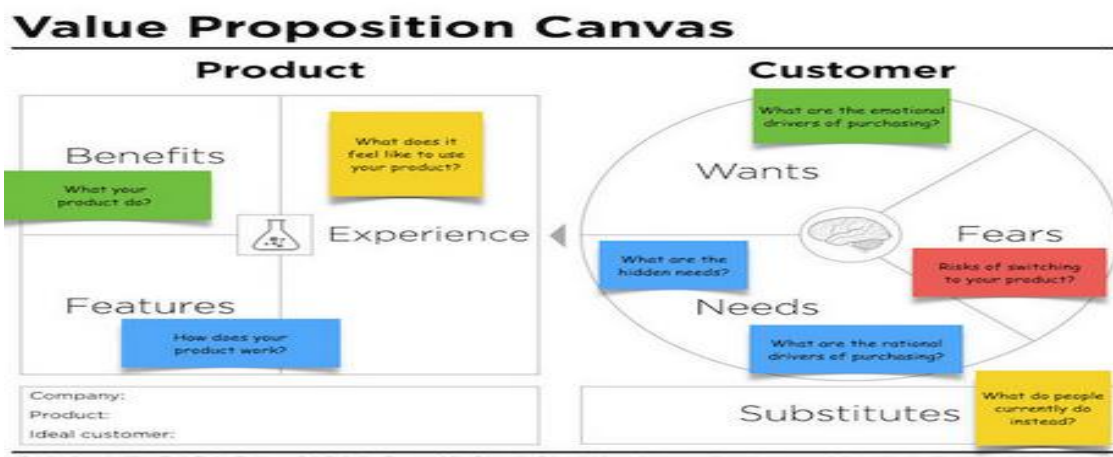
Value Proposition Canvas

Product

Benefits

What your product do?

What does it feel like to use your product?

Experience

Features

How does your product work?

Customer

What are the emotional drivers of purchasing?

Wants

Fears

What are the hidden needs?

Risks of switching to your product?

Needs

What are the rational drivers of purchasing?

Company:
Product:
Ideal customer:

Substitutes

What do people currently do instead?